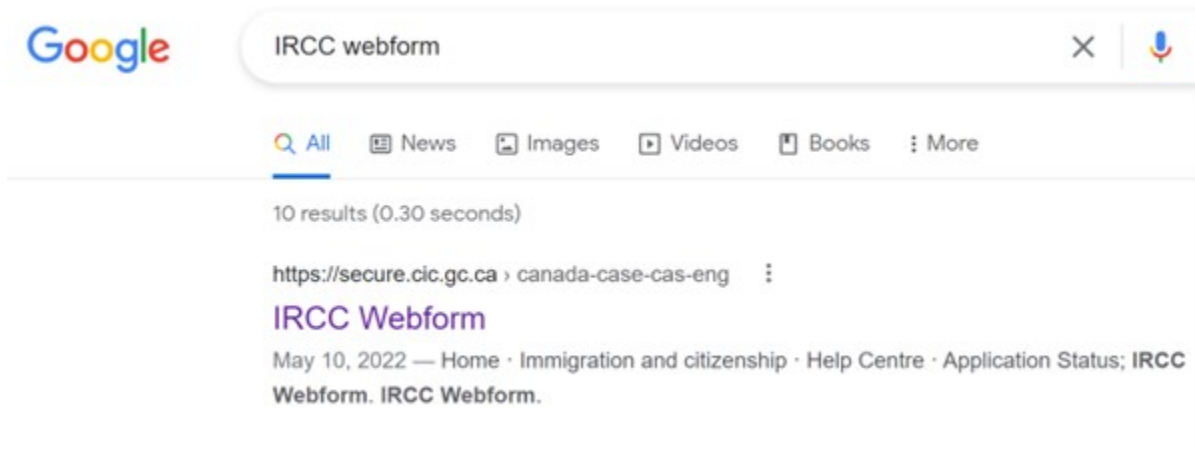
Google

IRCC webform

All News Images Videos Books More

10 results (0.30 seconds)

https://secure.cic.gc.ca › canada-case-cas-eng

IRCC Webform

May 10, 2022 — Home · Immigration and citizenship · Help Centre · Application Status; IRCC Webform. IRCC Webform.